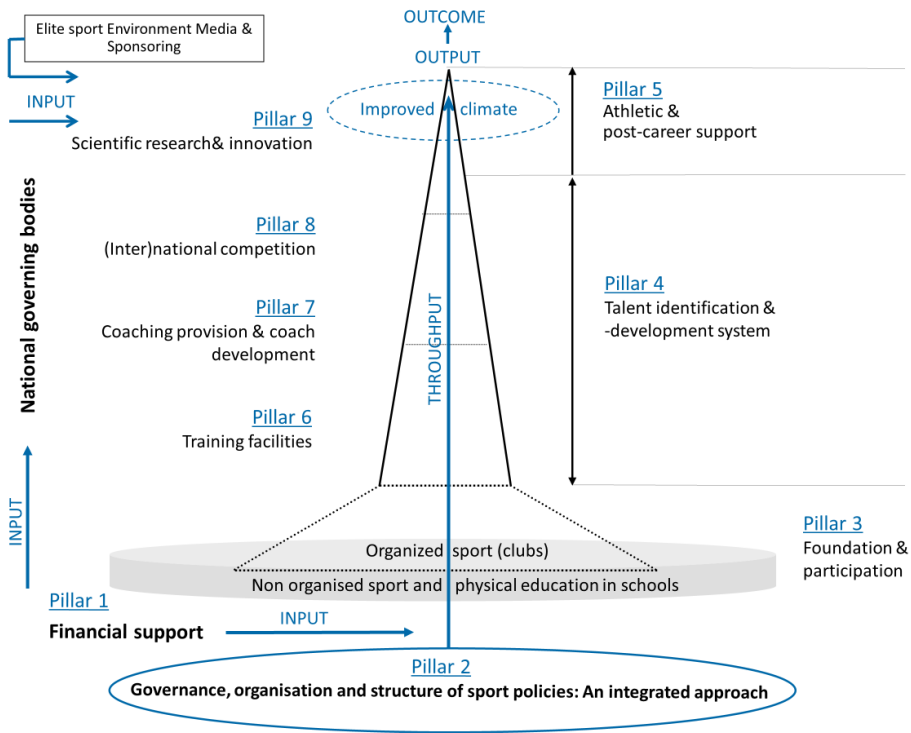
Elite sport Environment Media & Sponsoring

OUTCOME

OUTPUT

INPUT

Pillar 9
Scientific research& innovation

Improved climate

Pillar 5
Athletic & post-career support

National governing bodies

Pillar 8
(Inter)national competition

Pillar 7
Coaching provision & coach development

THROUGHPUT

Pillar 4
Talent identification & -development system

Pillar 6
Training facilities

INPUT

Pillar 3
Foundation & participation

Organized sport (clubs)

Non organised sport and physical education in schools

Pillar 1
Financial support

INPUT

Pillar 2
Governance, organisation and structure of sport policies: An integrated approach